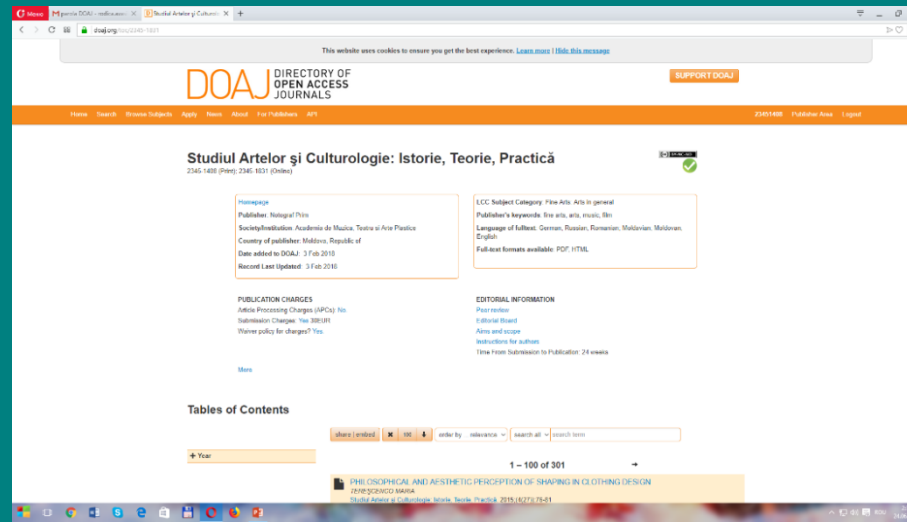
Меню | pervia DOAJ – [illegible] | Studiul Artelor şi Culturolo... | +

doaj.org/toc/2345-1831

This website uses cookies to ensure you get the best experience. Learn more | Hide this message

DOAJ DIRECTORY OF OPEN ACCESS JOURNALS

SUPPORT DOAJ

Home Search Browse Subjects Apply News About For Publishers API

23451488 Publisher Area Logout

Studiul Artelor şi Culturologie: Istorie, Teorie, Practică

2345-1488 (Print); 2345-1831 (Online)

Homepage
Publisher: Notograf Prim
Society/Institution: Academia de Muzica, Teatru si Arte Plastice
Country of publisher: Moldova, Republic of
Date added to DOAJ: 3 Feb 2018
Record Last Updated: 3 Feb 2018

LCC Subject Category: Fine Arts: Arts in general
Publisher's keywords: fine arts, arts, music, film
Language of fulltext: German, Russian, Romanian; Moldavian; Moldovan, English
Full-text formats available: PDF, HTML

PUBLICATION CHARGES
Article Processing Charges (APCs): No.
Submission Charges: Yes 30EUR
Waiver policy for charges? Yes

EDITORIAL INFORMATION
Peer review
Editorial Board
Aims and scope
Instructions for authors
Time From Submission to Publication: 24 weeks

More

Tables of Contents

share | embed | ✖ | 100 | order by relevance | search all | search term

+ Year

1 – 100 of 301

PHILOSOPHICAL AND AESTHETIC PERCEPTION OF SHAPING IN CLOTHING DESIGN
TENEŞCENCO MARIA
Studiul Artelor şi Culturologie: Istorie, Teorie, Practică. 2015; 6(27):79-81